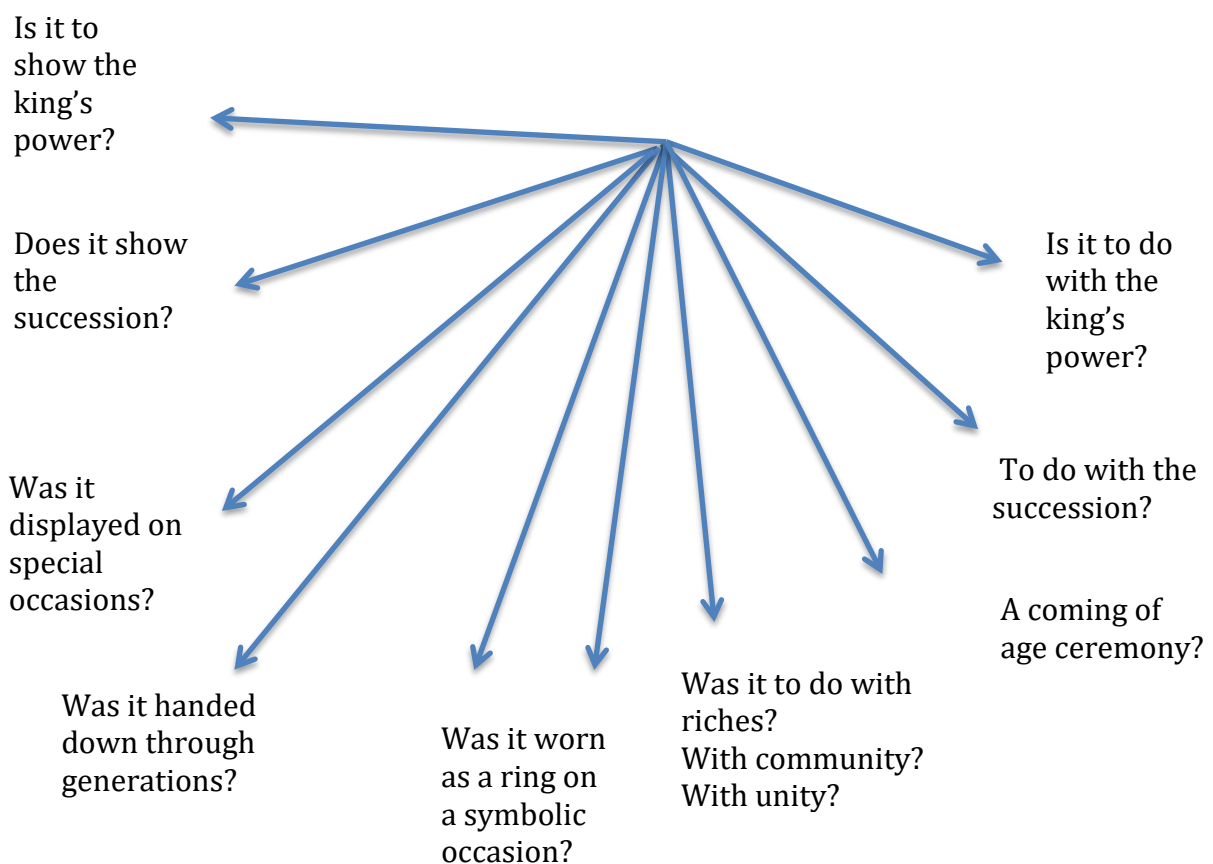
Is it to show the king's power?

Does it show the succession?

Was it displayed on special occasions?

Was it handed down through generations?

Was it worn as a ring on a symbolic occasion?

Was it to do with riches?
With community?
With unity?

A coming of age ceremony?

To do with the succession?

Is it to do with the king's power?